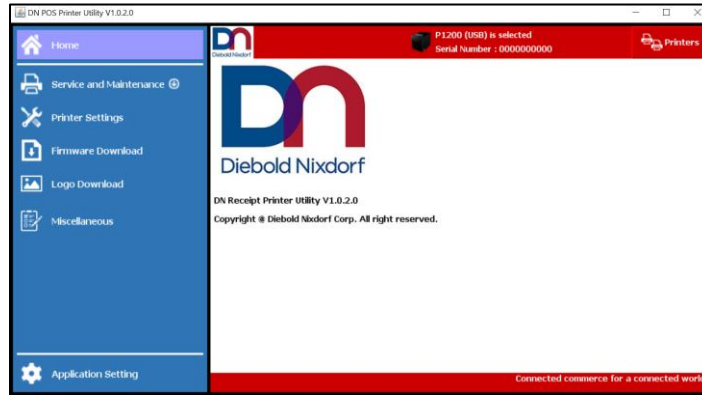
DN POS Printer Utility V1.0.2.0

Home

Service and Maintenance ⊕

Printer Settings

Firmware Download

Logo Download

Miscellaneous

Application Setting

Diebold Nixdorf

P1200 (USB) is selected
Serial Number : 0000000000

Printers

Diebold Nixdorf

DN Receipt Printer Utility V1.0.2.0

Copyright @ Diebold Nixdorf Corp. All right reserved.

Connected commerce for a connected worl